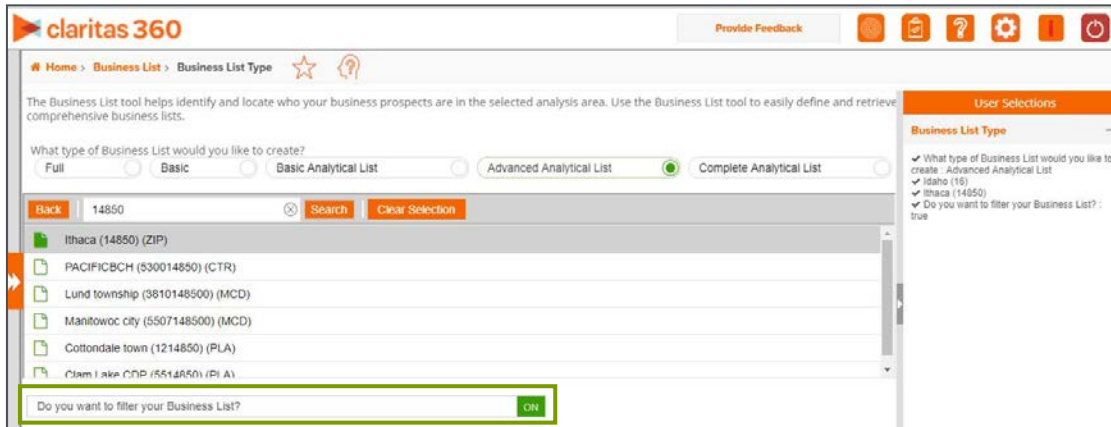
claritas 360

Provide Feedback

Home › Business List › Business List Type

The Business List tool helps identify and locate who your business prospects are in the selected analysis area. Use the Business List tool to easily define and retrieve comprehensive business lists.

What type of Business List would you like to create?

Full
Basic
Basic Analytical List
Advanced Analytical List
Complete Analytical List

Back
14850
Search
Clear Selection

Ithaca (14850) (ZIP)
PACIFICBCH (530014850) (CTR)
Lund township (3810148500) (MCD)
Manitowoc city (5507148500) (MCD)
Cottondale town (1214850) (PLA)
Clam Lake CDP (5514850) (PLA)

Do you want to filter your Business List?
ON

User Selections

Business List Type

✔ What type of Business List would you like to create : Advanced Analytical List
✔ Idaho (16)
✔ Ithaca (14850)
✔ Do you want to filter your Business List? : true